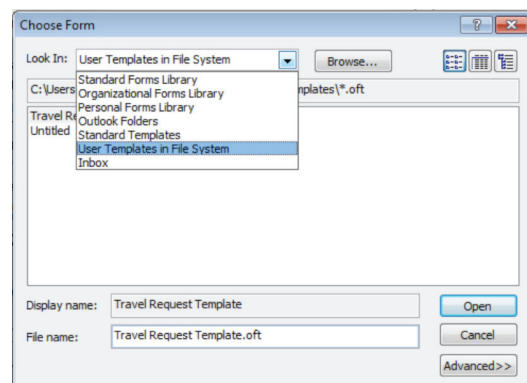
Choose Form

?

Look In: User Templates in File System

Browse...

Standard Forms Library
Organizational Forms Library
Personal Forms Library
Outlook Folders
Standard Templates
User Templates in File System
Inbox

C:\Users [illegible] mplates\*.oft

Travel Re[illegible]
Untitled

Display name: Travel Request Template

File name: Travel Request Template.oft

Open

Cancel

Advanced>>